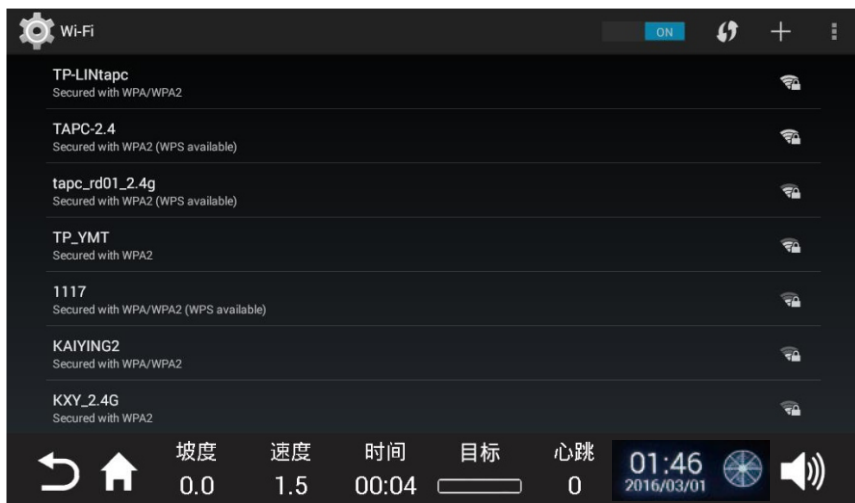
Wi-Fi ON

TP-LINtapc
Secured with WPA/WPA2

TAPC-2.4
Secured with WPA2 (WPS available)

tapc_rd01_2.4g
Secured with WPA2 (WPS available)

TP_YMT
Secured with WPA2

1117
Secured with WPA/WPA2 (WPS available)

KAIYING2
Secured with WPA/WPA2

KXY_2.4G
Secured with WPA2

坡度 0.0
速度 1.5
时间 00:04
目标
心跳 0
01:46
2016/03/01